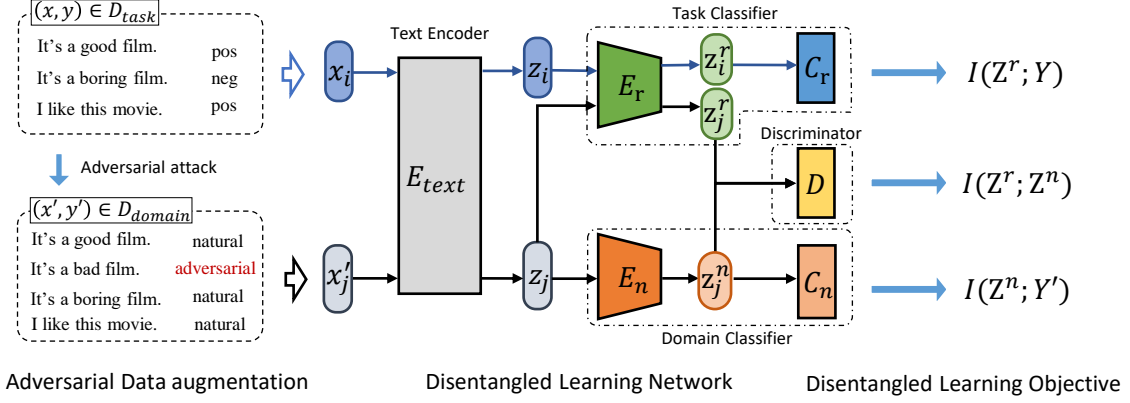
$(x, y) \in D_{task}$

It's a good film. pos
It's a boring film. neg
I like this movie. pos

Adversarial attack

$(x', y') \in D_{domain}$

It's a good film. natural
It's a bad film. adversarial
It's a boring film. natural
I like this movie. natural

$x_i$

$x'_j$

Text Encoder

$E_{text}$

$z_i$

$z_j$

Task Classifier

$E_r$

$z_i^r$

$z_j^r$

$C_r$

Discriminator

$D$

$E_n$

$z_j^n$

$C_n$

Domain Classifier

$I(Z^r; Y)$

$I(Z^r; Z^n)$

$I(Z^n; Y')$

Adversarial Data augmentation

Disentangled Learning Network

Disentangled Learning Objective